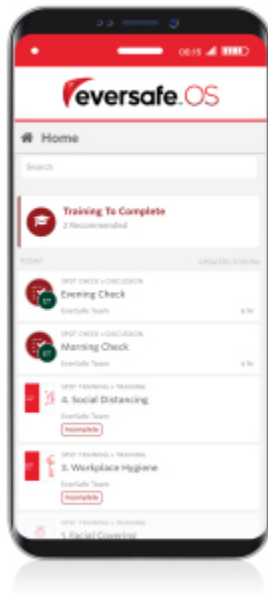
08:15

eversafe.OS

Home

Search

Training To Complete
3 Recommended

TODAY
UPDATED 3:33 PM

SPOT CHECK » DISCUSSION
Evening Check
EverSafe Team
6 hr

SPOT CHECK » DISCUSSION
Morning Check
EverSafe Team
6 hr

SPOT TRAINING » TRAINING
4. Social Distancing
EverSafe Team
Incomplete

SPOT TRAINING » TRAINING
3. Workplace Hygiene
EverSafe Team
Incomplete

SPOT TRAINING » TRAINING
1. Facial Coverings